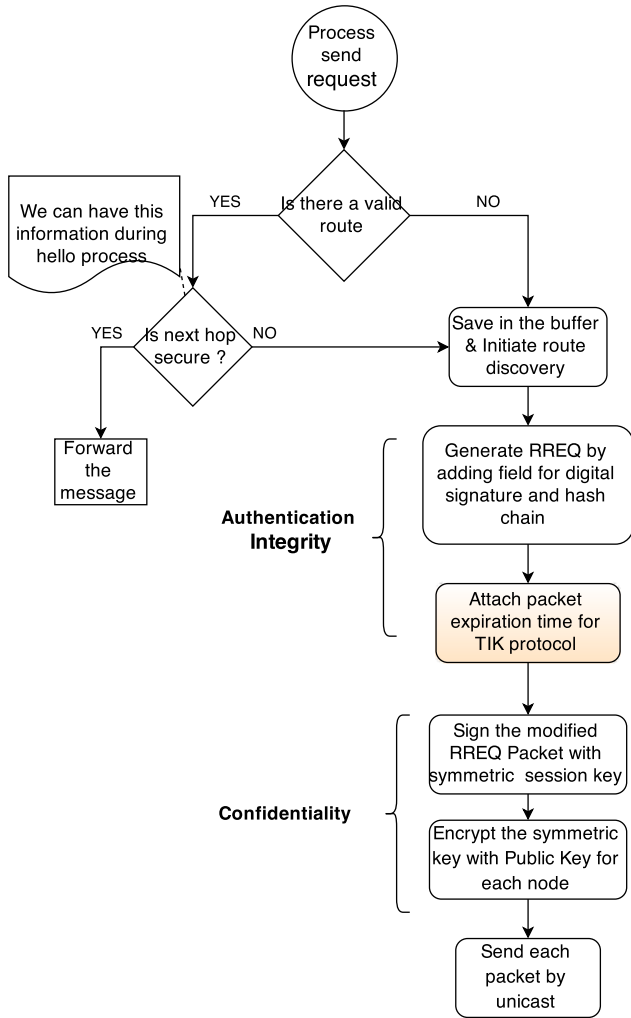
Process send request

Is there a valid route

YES

NO

We can have this information during hello process

Is next hop secure ?

YES

NO

Save in the buffer & Initiate route discovery

Forward the message

Generate RREQ by adding field for digital signature and hash chain

Authentication Integrity

Attach packet expiration time for TIK protocol

Sign the modified RREQ Packet with symmetric session key

Confidentiality

Encrypt the symmetric key with Public Key for each node

Send each packet by unicast